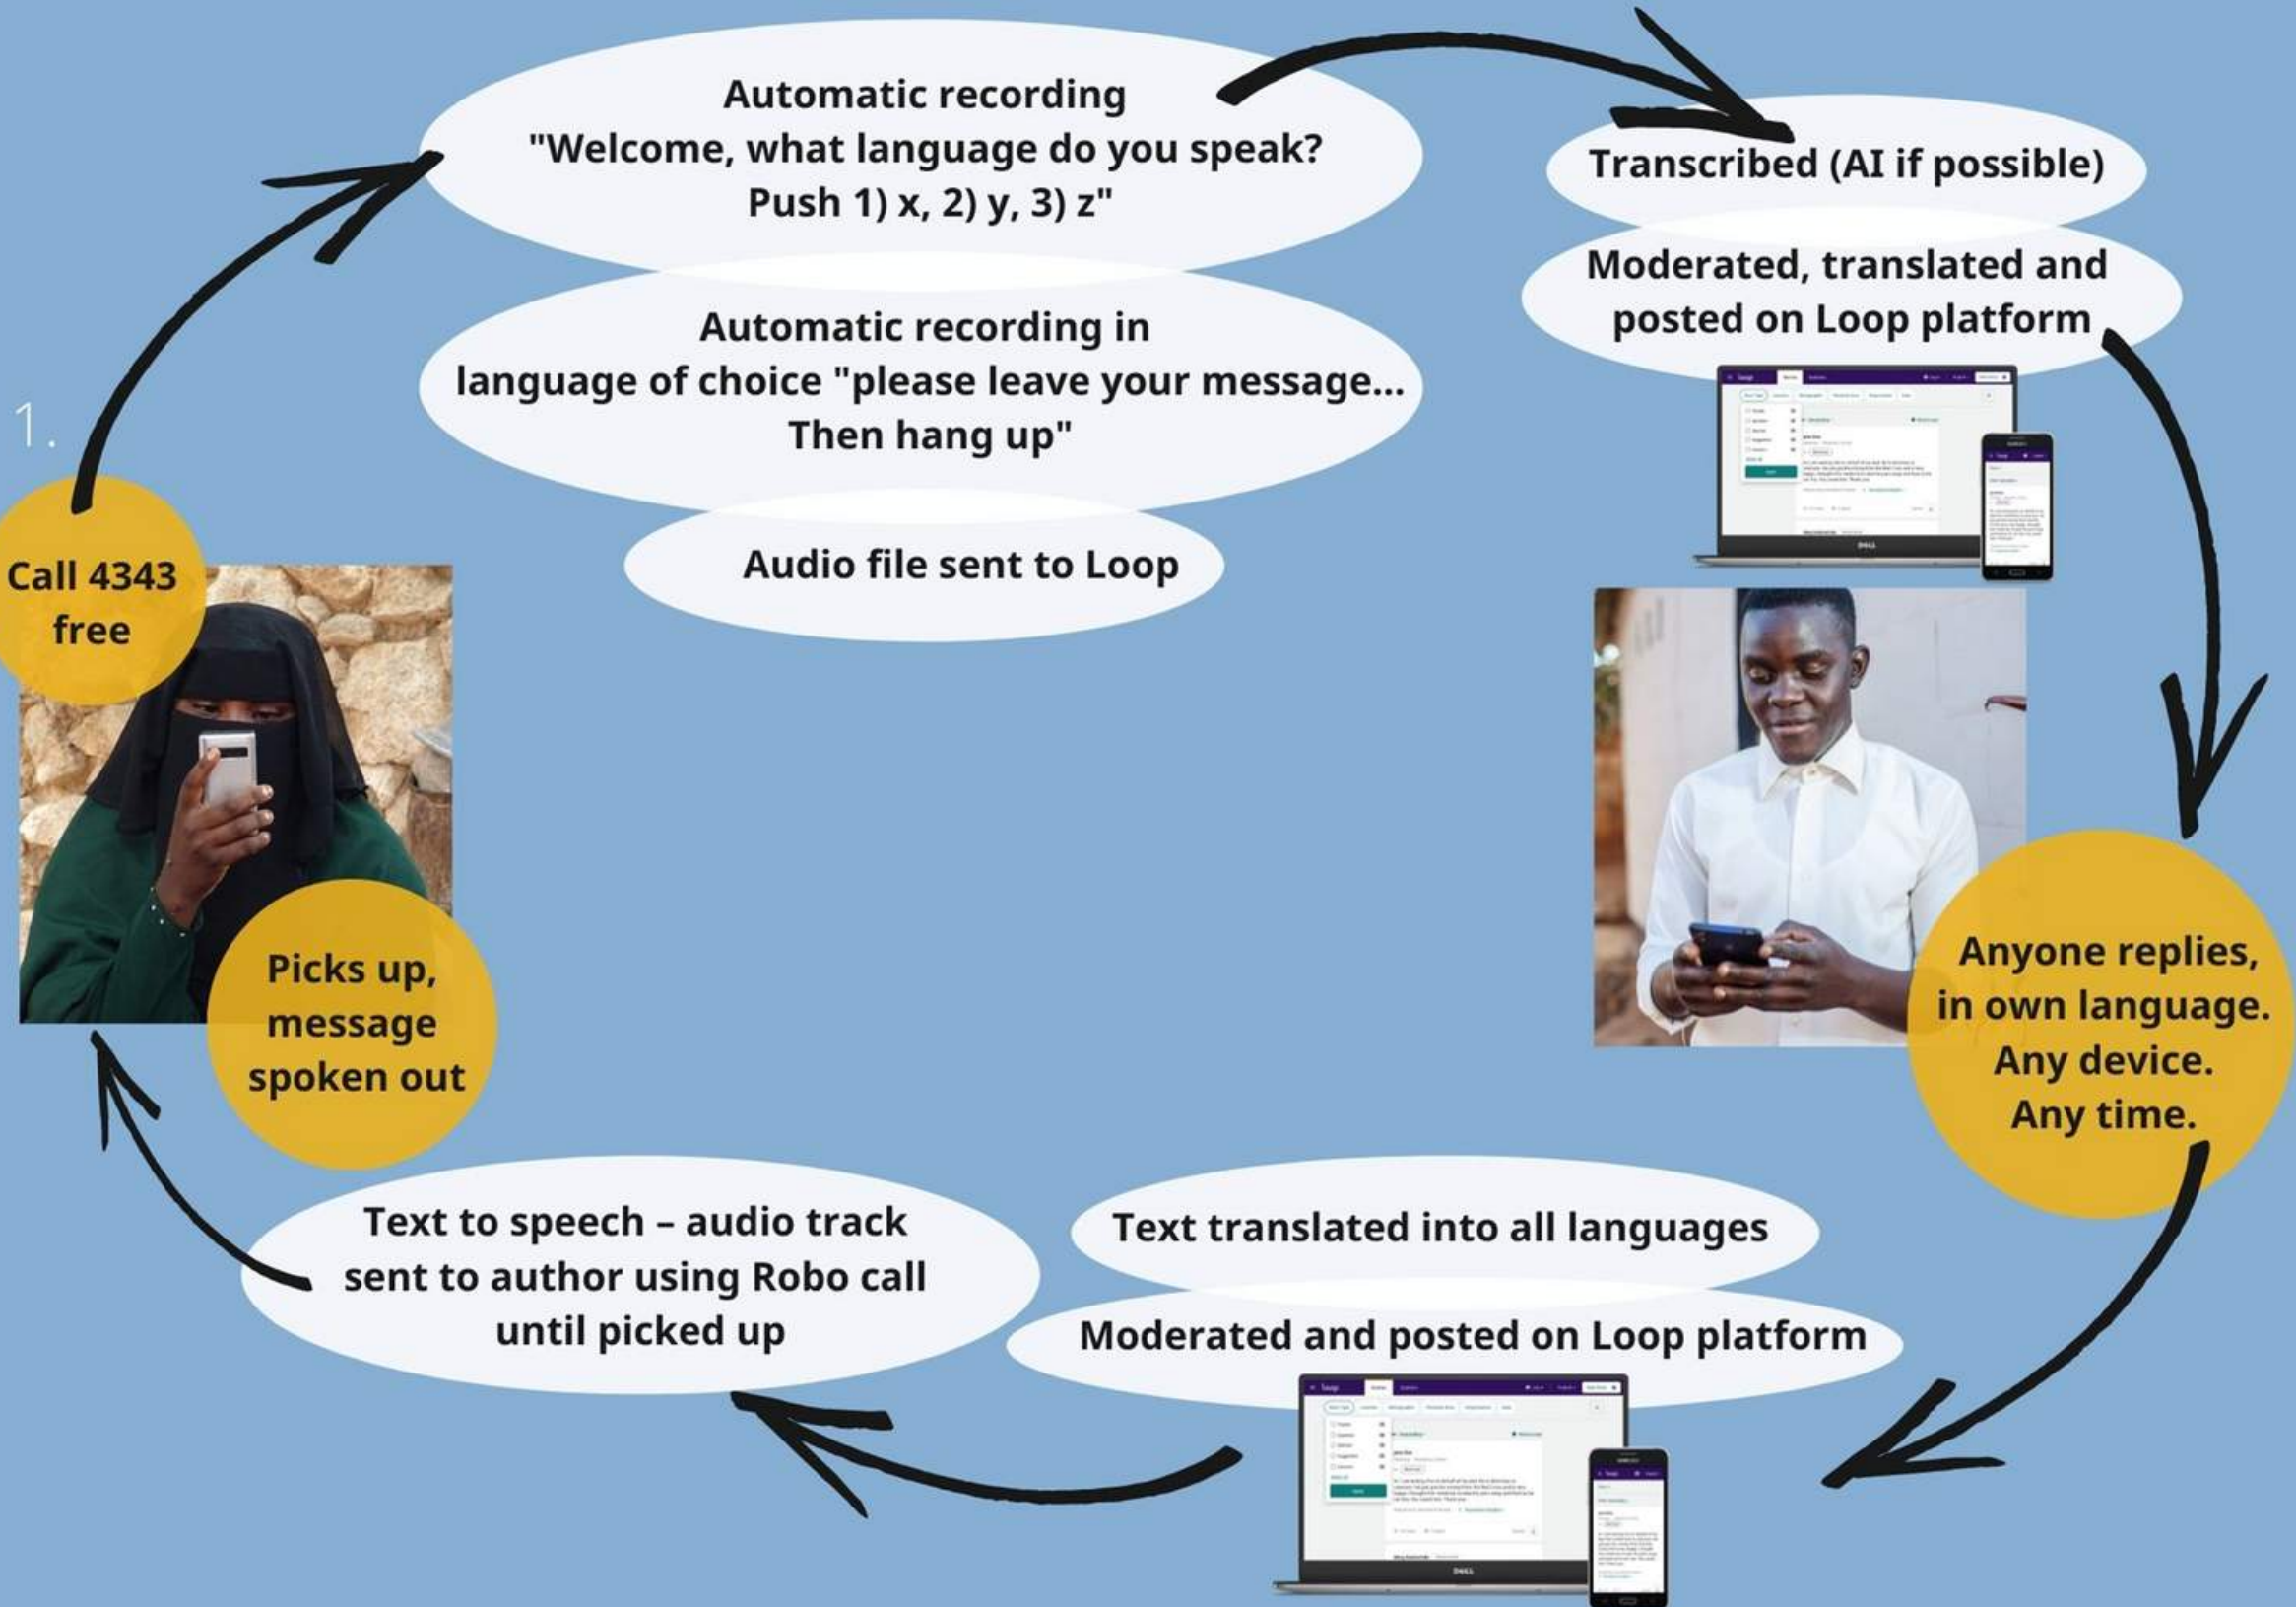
1.

Call 4343 free

Automatic recording "Welcome, what language do you speak? Push 1) x, 2) y, 3) z"

Automatic recording in language of choice "please leave your message... Then hang up"

Audio file sent to Loop

Transcribed (AI if possible)

Moderated, translated and posted on Loop platform

Anyone replies, in own language. Any device. Any time.

Text translated into all languages

Moderated and posted on Loop platform

Text to speech – audio track sent to author using Robo call until picked up

Picks up, message spoken out